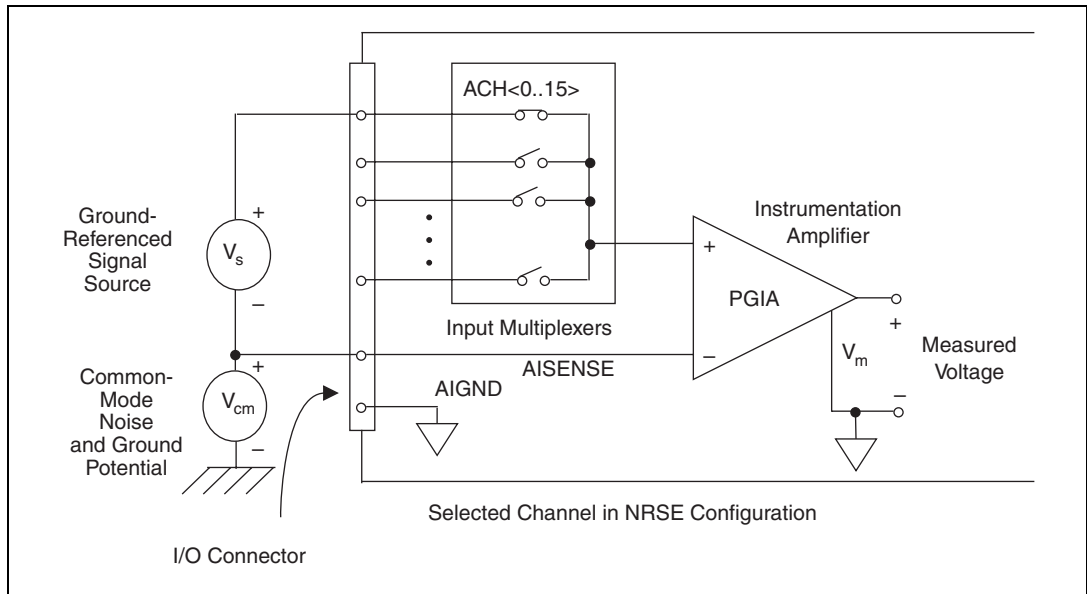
ACH<0..15>

Ground-Referenced Signal Source

+

$V_s$

–

Instrumentation Amplifier

+

PGIA

–

Input Multiplexers

+

$V_m$

–

Measured Voltage

AISENSE

Common-Mode Noise and Ground Potential

+

$V_{cm}$

–

AIGND

Selected Channel in NRSE Configuration

I/O Connector